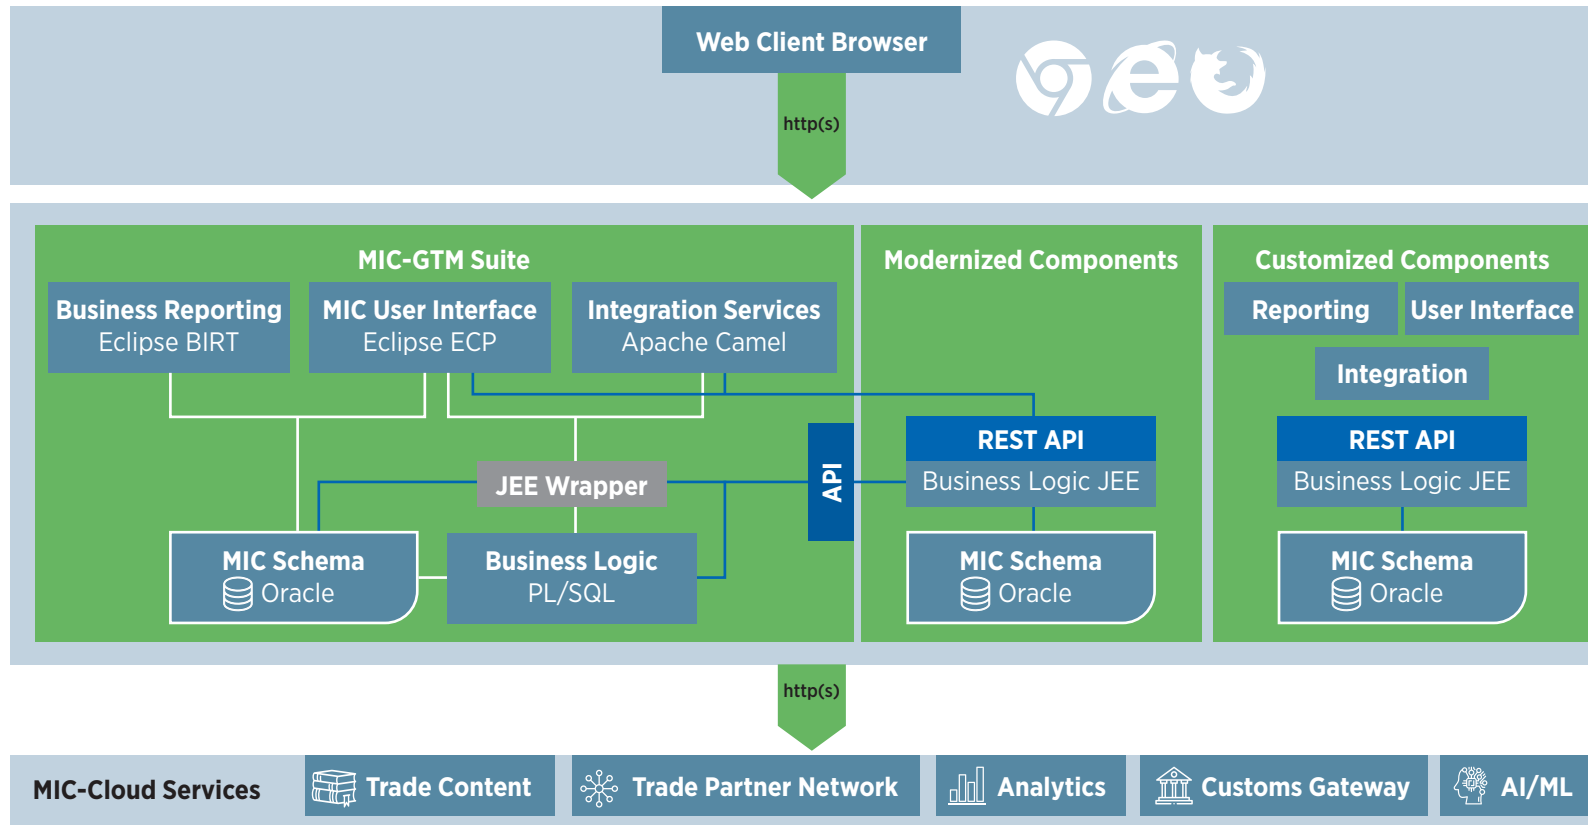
Web Client Browser

http(s)

MIC-GTM Suite

Business Reporting
Eclipse BIRT

MIC User Interface
Eclipse ECP

Integration Services
Apache Camel

JEE Wrapper

API

MIC Schema
Oracle

Business Logic
PL/SQL

Modernized Components

REST API
Business Logic JEE

MIC Schema
Oracle

Customized Components

Reporting

User Interface

Integration

REST API
Business Logic JEE

MIC Schema
Oracle

http(s)

MIC-Cloud Services

Trade Content

Trade Partner Network

Analytics

Customs Gateway

AI/ML